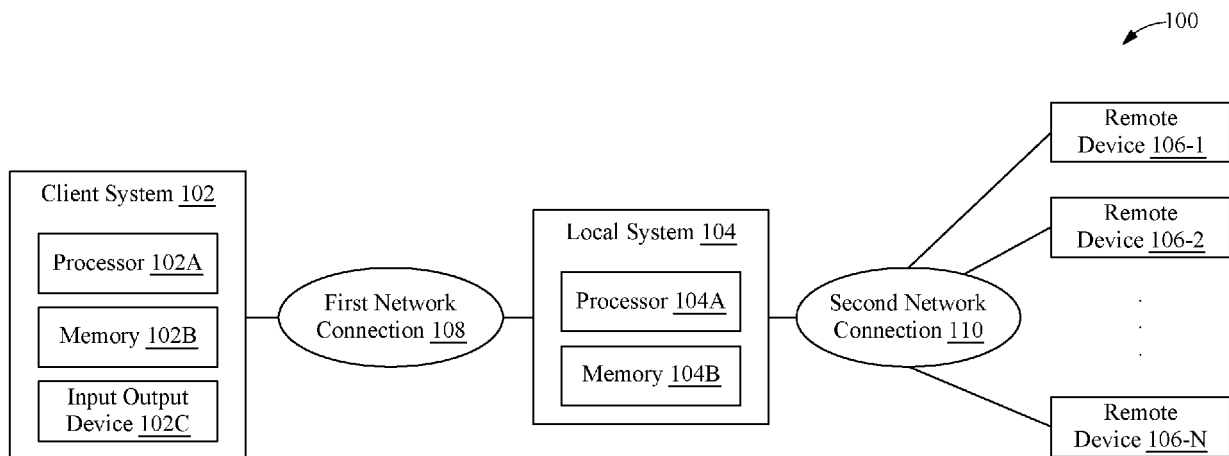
100

Client System 102

Processor 102A

Memory 102B

Input Output Device 102C

First Network Connection 108

Local System 104

Processor 104A

Memory 104B

Second Network Connection 110

Remote Device 106-1

Remote Device 106-2

.
.
.

Remote Device 106-N